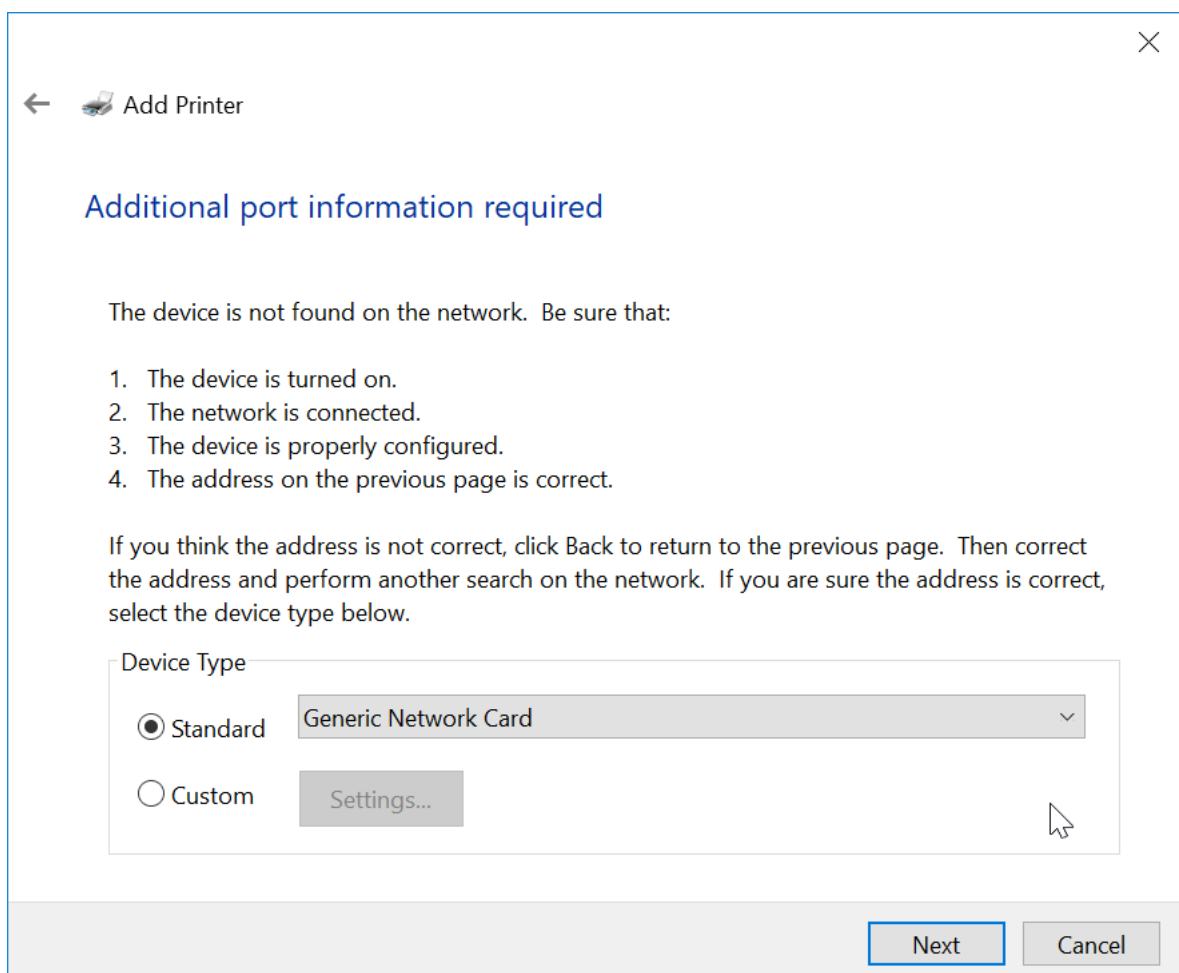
Add Printer

Additional port information required

The device is not found on the network. Be sure that:

1. The device is turned on.
2. The network is connected.
3. The device is properly configured.
4. The address on the previous page is correct.

If you think the address is not correct, click Back to return to the previous page. Then correct the address and perform another search on the network. If you are sure the address is correct, select the device type below.

Device Type

Standard Generic Network Card

Custom Settings...

Next Cancel